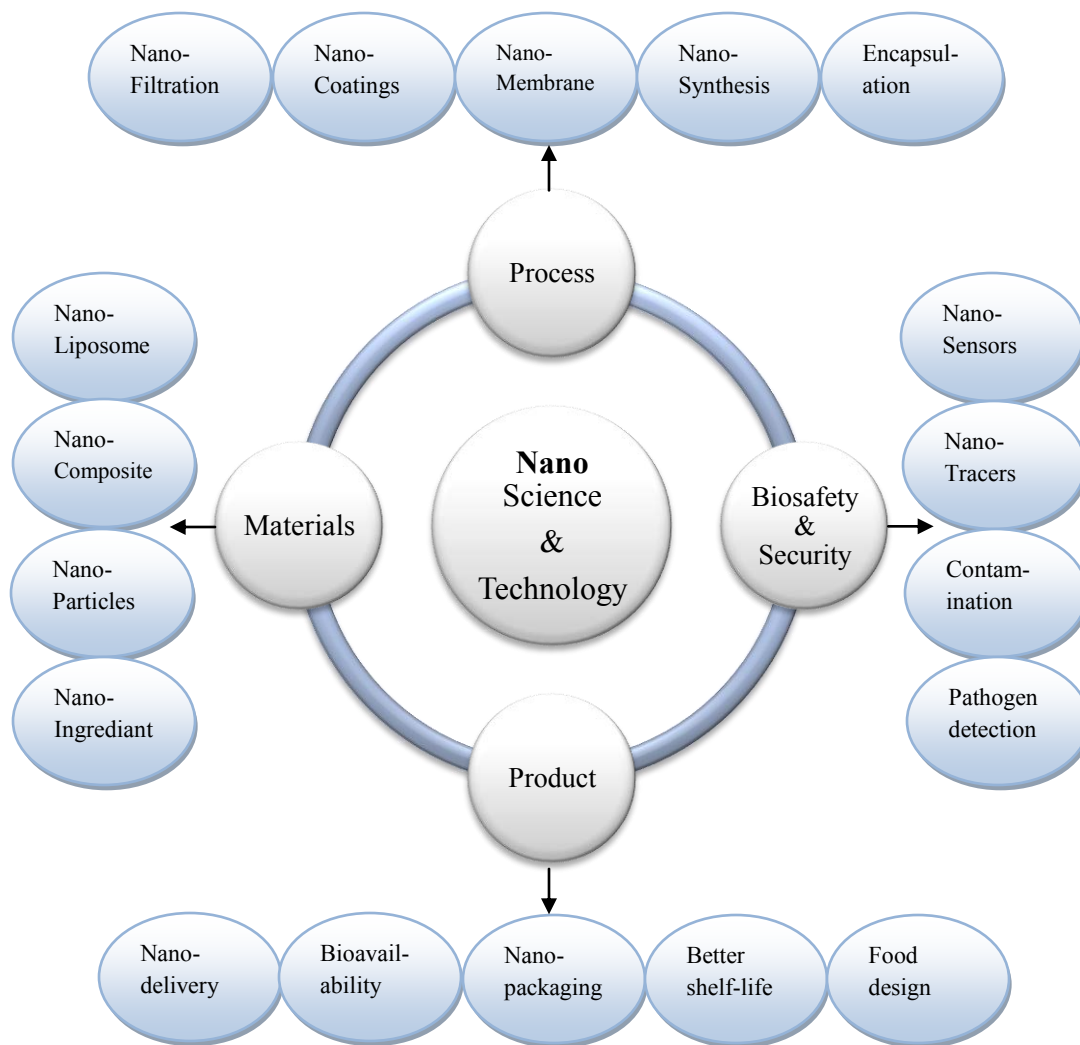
Nano-Filtration

Nano-Coatings

Nano-Membrane

Nano-Synthesis

Encapsulation

Process

Nano-Liposome

Nano-Composite

Nano-Particles

Nano-Ingrediant

Materials

**Nano** Science & Technology

Biosafety & Security

Nano-Sensors

Nano-Tracers

Contamination

Pathogen detection

Product

Nano-delivery

Bioavailability

Nano-packaging

Better shelf-life

Food design